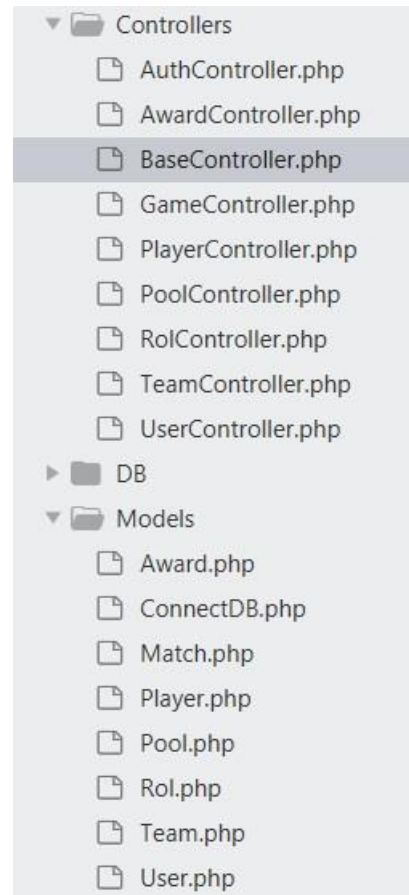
Controllers
AuthController.php
AwardController.php
BaseController.php
GameController.php
PlayerController.php
PoolController.php
RolController.php
TeamController.php
UserController.php
DB
Models
Award.php
ConnectDB.php
Match.php
Player.php
Pool.php
Rol.php
Team.php
User.php